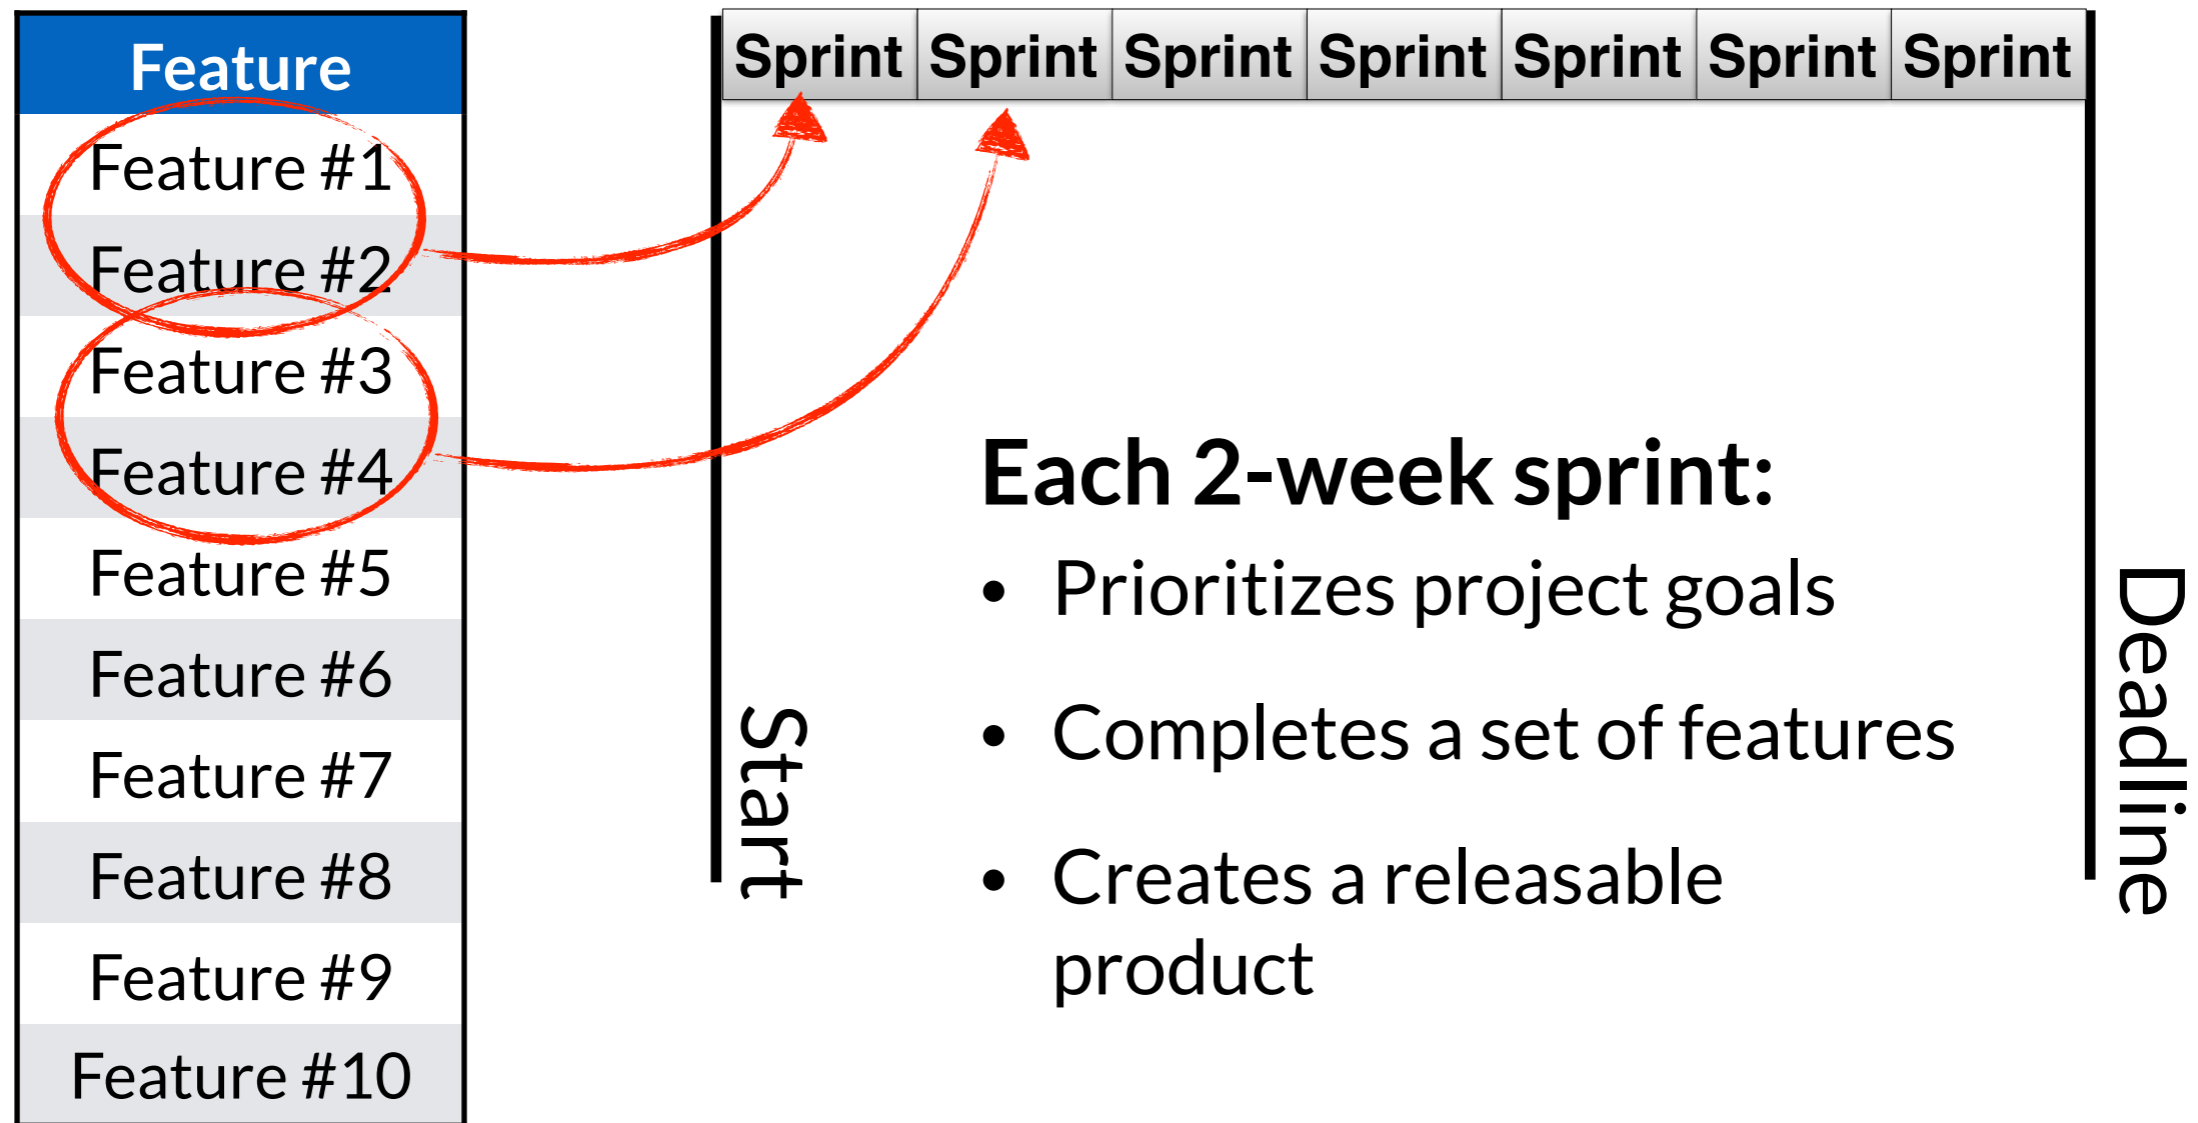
| Feature |
|---|
| Feature #1 |
| Feature #2 |
| Feature #3 |
| Feature #4 |
| Feature #5 |
| Feature #6 |
| Feature #7 |
| Feature #8 |
| Feature #9 |
| Feature #10 |

| Sprint | Sprint | Sprint | Sprint | Sprint | Sprint | Sprint |
|---|---|---|---|---|---|---|

Start

Each 2-week sprint:

• Prioritizes project goals

• Completes a set of features

• Creates a releasable product

Deadline